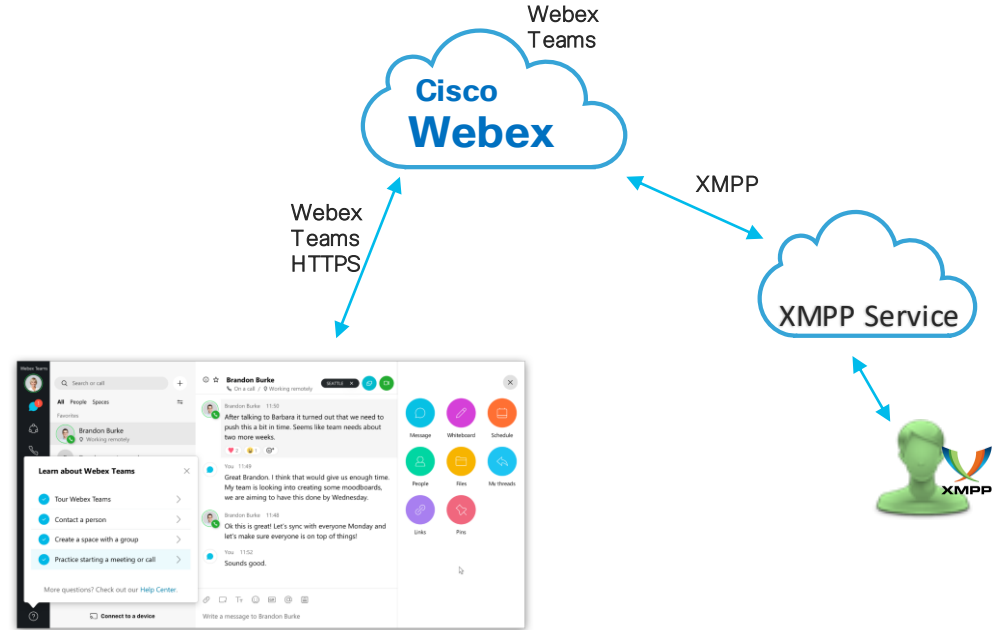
Webex Teams

Cisco Webex

XMPP

Webex Teams HTTPS

XMPP Service

XMPP

Webex Teams

Search or call

All People Spaces

Favorites

Brandon Burke
Working remotely

Learn about Webex Teams

Tour Webex Teams

Contact a person

Create a space with a group

Practice starting a meeting or call

More questions? Check out our Help Center.

Connect to a device

Brandon Burke
On a call / Working remotely

SEATTLE

Brandon Burke 11:50
After talking to Barbara it turned out that we need to push this a bit in time. Seems like team needs about two more weeks.

You 11:49
Great Brandon. I think that would give us enough time. My team is looking into creating some moodboards, we are aiming to have this done by Wednesday.

Brandon Burke 11:48
Ok this is great! Let's sync with everyone Monday and let's make sure everyone is on top of things!

You 11:52
Sounds good.

Write a message to Brandon Burke

Message
Whiteboard
Schedule
People
Files
My threads
Links
Pins